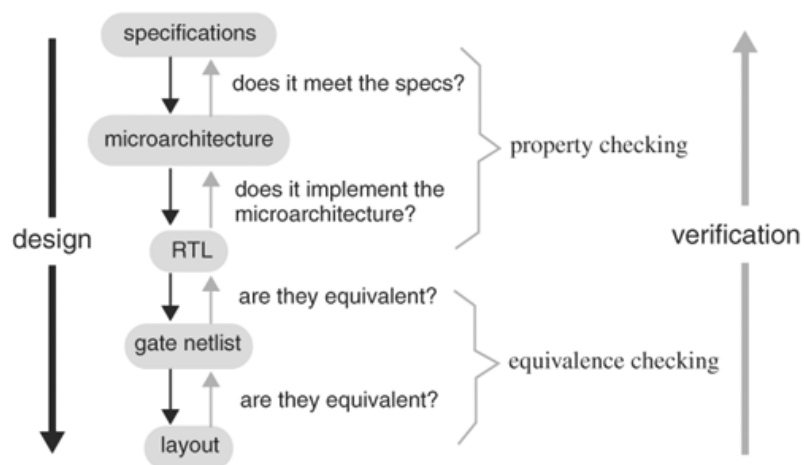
specifications

does it meet the specs?

microarchitecture

does it implement the microarchitecture?

design

RTL

are they equivalent?

gate netlist

are they equivalent?

layout

property checking

equivalence checking

verification